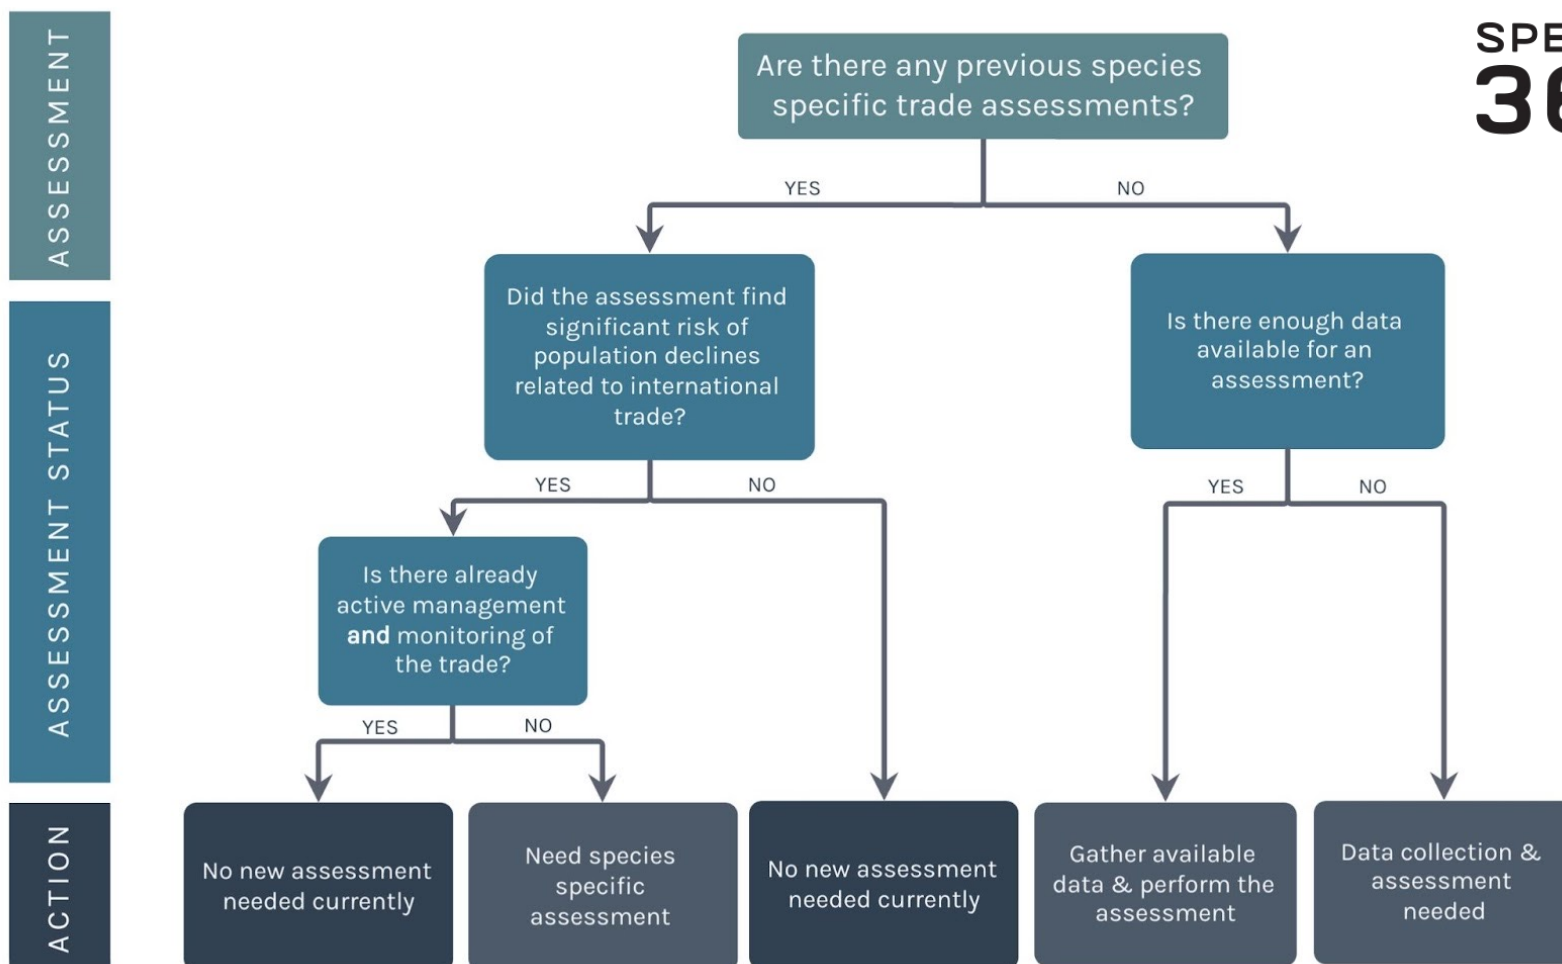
ASSESSMENT

ASSESSMENT STATUS

ACTION

SPE
36

Are there any previous species specific trade assessments?

YES

NO

Did the assessment find significant risk of population declines related to international trade?

Is there enough data available for an assessment?

YES

NO

YES

NO

Is there already active management **and** monitoring of the trade?

YES

NO

No new assessment needed currently

Need species specific assessment

No new assessment needed currently

Gather available data & perform the assessment

Data collection & assessment needed